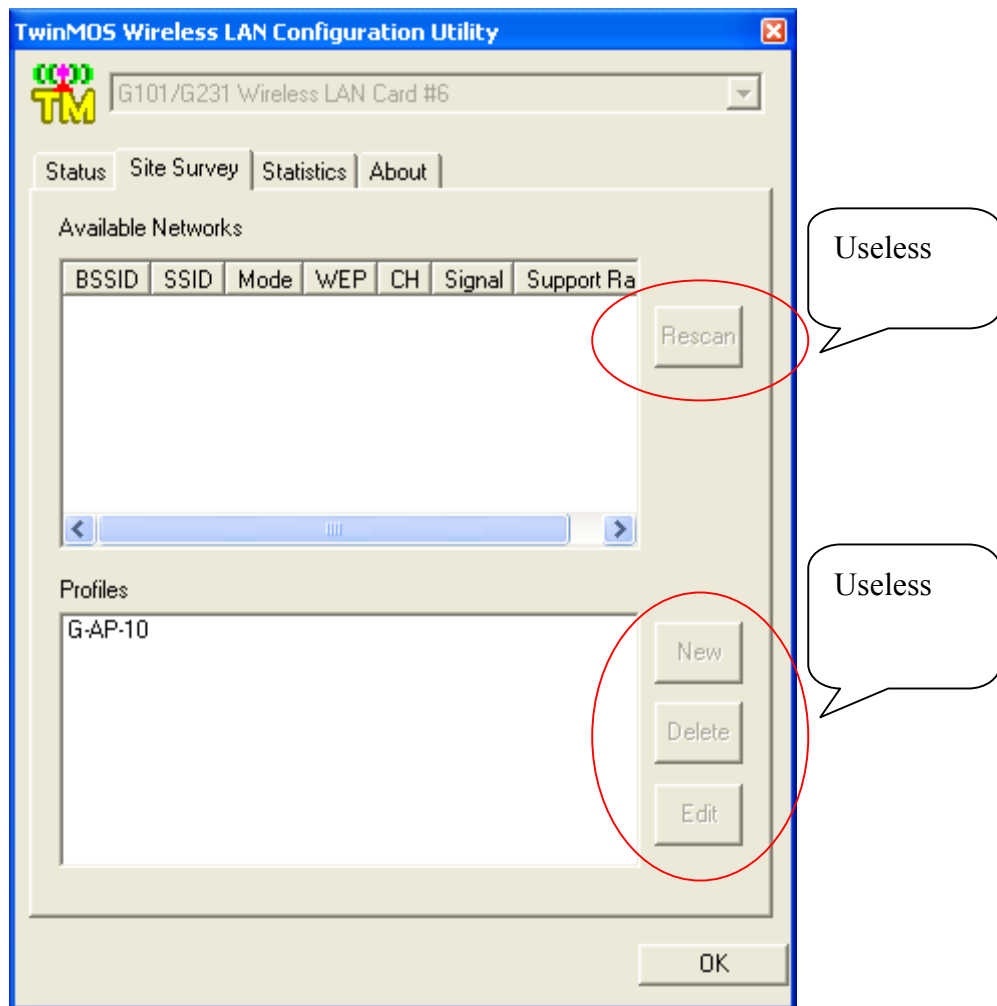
TwinMOS Wireless LAN Configuration Utility

TM

G101/G231 Wireless LAN Card #6

Status | Site Survey | Statistics | About

Available Networks

| BSSID | SSID | Mode | WEP | CH | Signal | Support Ra |
|---|---|---|---|---|---|---|

Rescan

Useless

Profiles

G-AP-10

New

Delete

Edit

Useless

OK